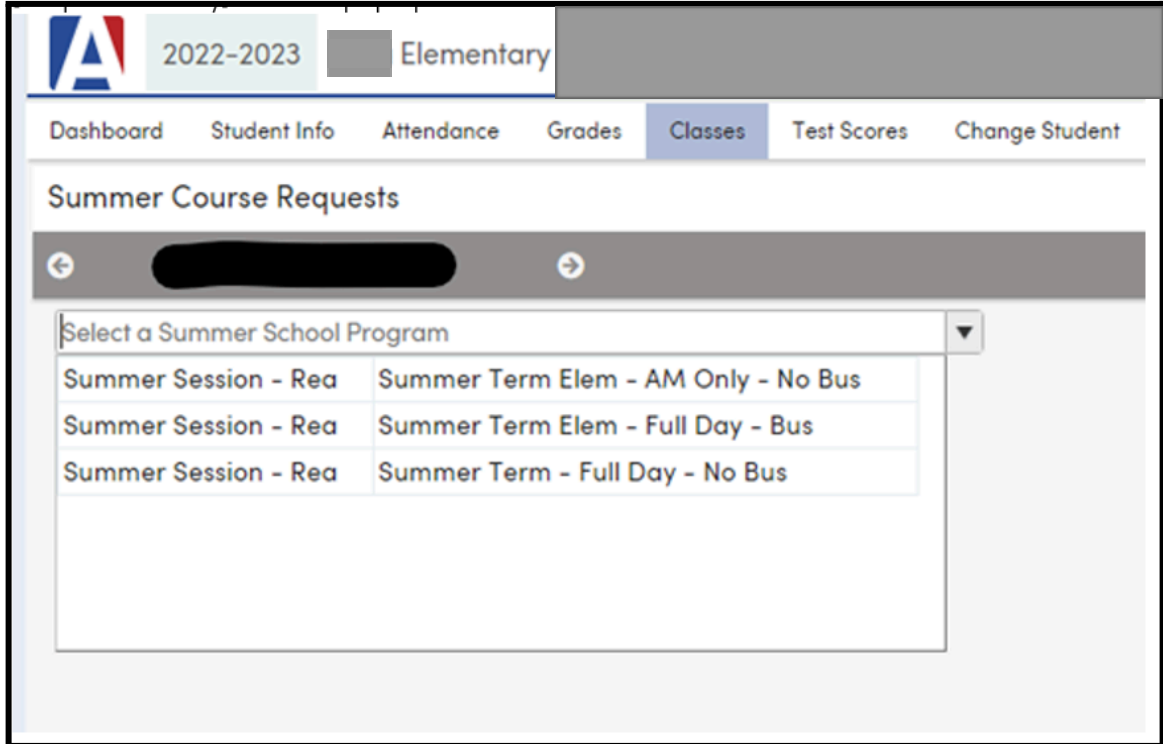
A 2022-2023 Elementary

Dashboard Student Info Attendance Grades Classes Test Scores Change Student

Summer Course Requests

Select a Summer School Program

| | |
|---|---|
| Summer Session - Rea | Summer Term Elem - AM Only - No Bus |
| Summer Session - Rea | Summer Term Elem - Full Day - Bus |
| Summer Session - Rea | Summer Term - Full Day - No Bus |